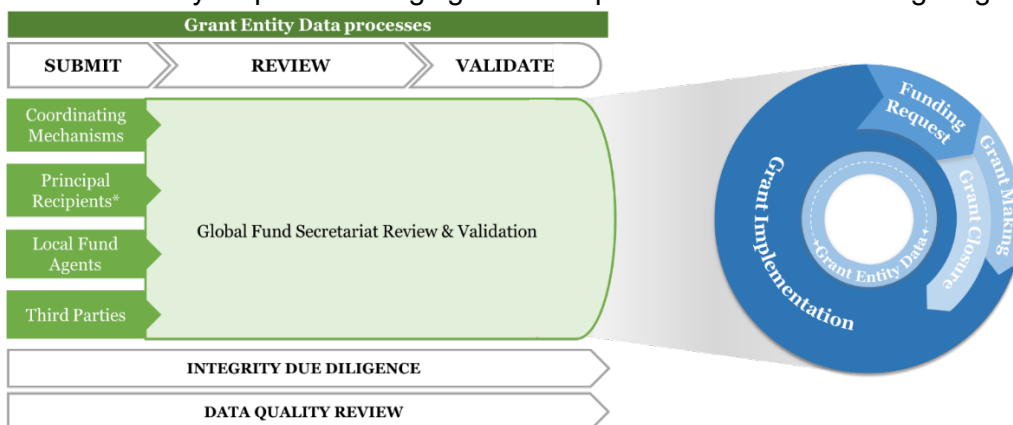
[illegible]

Grant Entity Data processes

SUBMIT

REVIEW

VALIDATE

Coordinating Mechanisms

Principal Recipients*

Local Fund Agents

Third Parties

Global Fund Secretariat Review & Validation

INTEGRITY DUE DILIGENCE

DATA QUALITY REVIEW

Funding Request

Grant Making

Grant Closure

Grant Implementation

Grant Entity Data